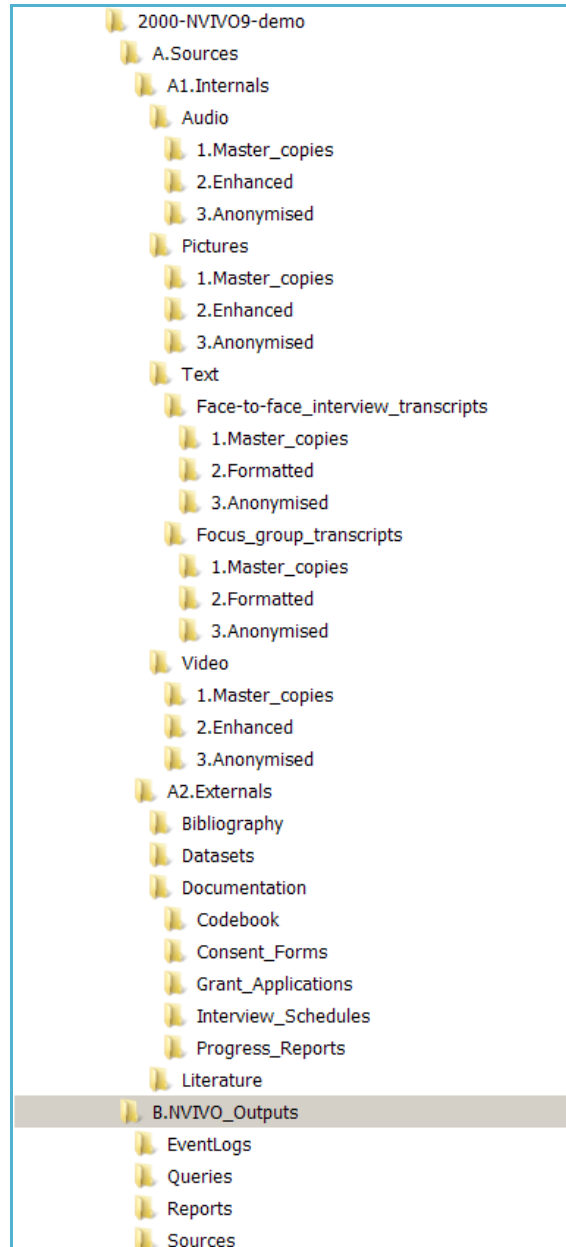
2000-NVIVO9-demo
A.Sources
A1.Internals
Audio
1.Master_copies
2.Enhanced
3.Anonymised
Pictures
1.Master_copies
2.Enhanced
3.Anonymised
Text
Face-to-face_interview_transcripts
1.Master_copies
2.Formatted
3.Anonymised
Focus_group_transcripts
1.Master_copies
2.Formatted
3.Anonymised
Video
1.Master_copies
2.Enhanced
3.Anonymised
A2.Externals
Bibliography
Datasets
Documentation
Codebook
Consent_Forms
Grant_Applications
Interview_Schedules
Progress_Reports
Literature
B.NVIVO_Outputs
EventLogs
Queries
Reports
Sources